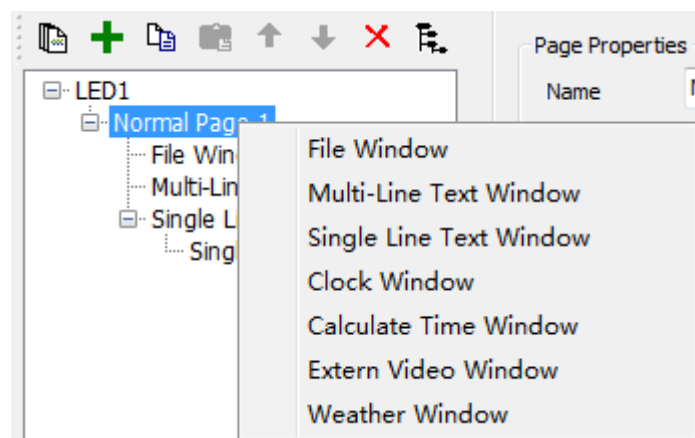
LED1
Normal Page 1
File Win
Multi-Lin
Single L
Sing

Page Properties
Name

File Window
Multi-Line Text Window
Single Line Text Window
Clock Window
Calculate Time Window
Extern Video Window
Weather Window